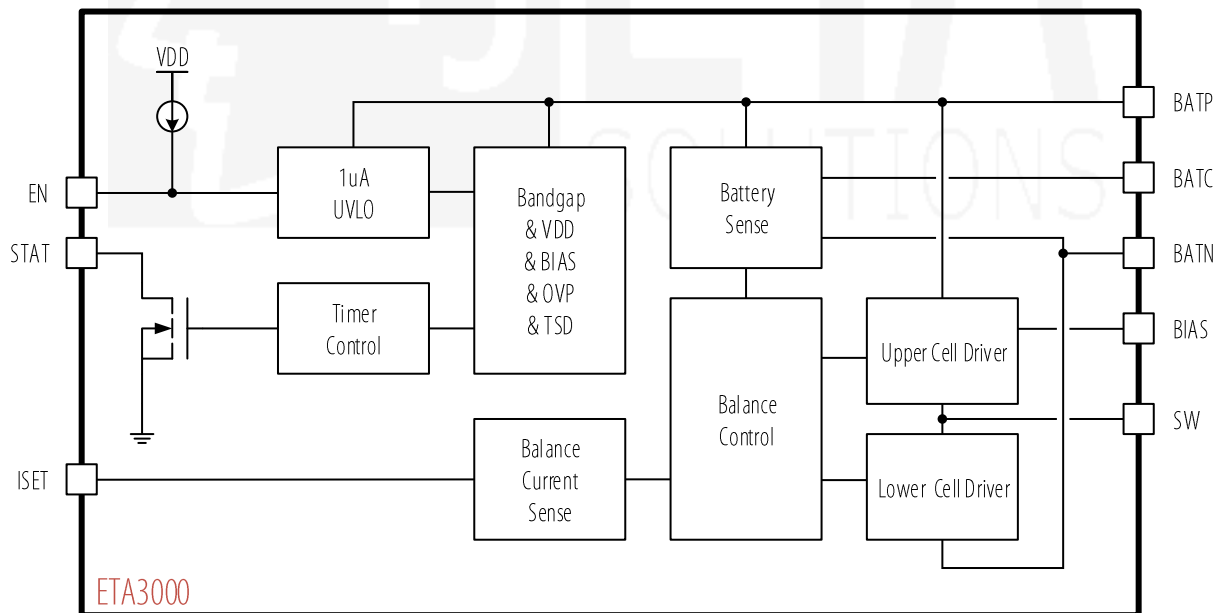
VDD

EN

STAT

ISET

1uA
UVLO

Timer
Control

Bandgap
& VDD
& BIAS
& OVP
& TSD

Balance
Current
Sense

Battery
Sense

Balance
Control

Upper Cell Driver

Lower Cell Driver

BATP

BATC

BATN

BIAS

SW

ETA3000

SOLUTIONS